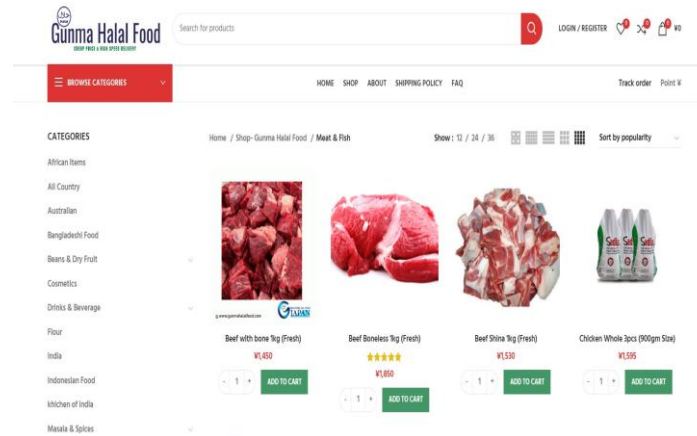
Gunma Halal Food
GROUP FRESH & HIGH SPEED DELIVERY

Search for products

LOGIN / REGISTER 0 0 0 ¥0

BROWSE CATEGORIES

HOME SHOP ABOUT SHIPPING POLICY FAQ

Track order Point ¥

CATEGORIES

African Items
All Country
Australian
Bangladeshi Food
Beans & Dry Fruit
Cosmetics
Drinks & Beverage
Flour
India
Indonesian Food
khichen of India
Masala & Spices

Home / Shop- Gunma Halal Food / Meat & Fish

Show : 12 / 24 / 36

Sort by popularity

g.www.gunmahalalfood.com
JAPAN

Beef with bone 1kg (Fresh)
¥1,450
- 1 + ADD TO CART

Beef Boneless 1kg (Fresh)
¥1,850
- 1 + ADD TO CART

Beef Shina 1kg (Fresh)
¥1,530
- 1 + ADD TO CART

Chicken Whole 3pcs (900gm Size)
¥1,595
- 1 + ADD TO CART